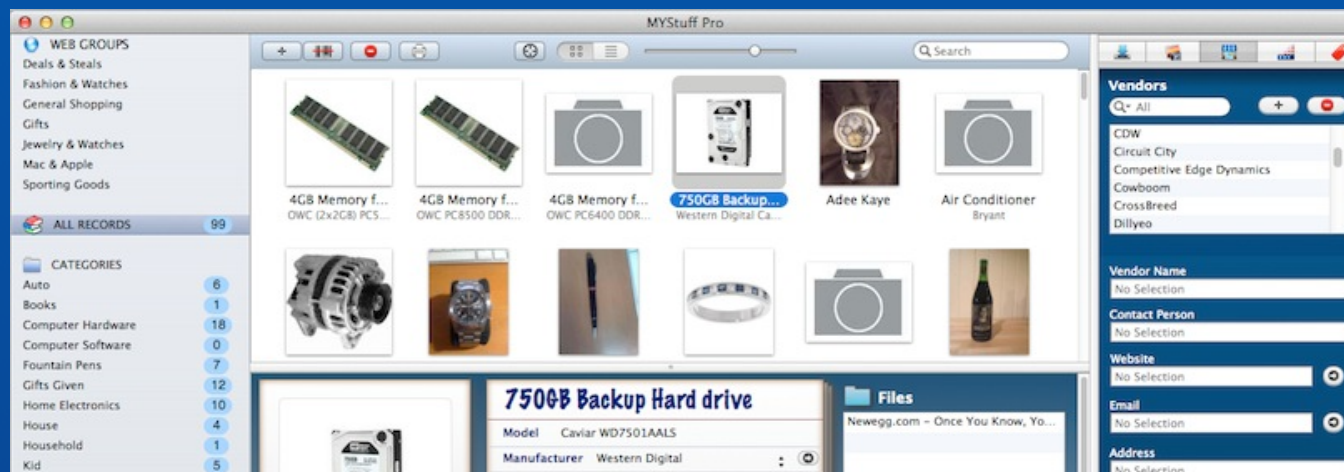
MYStuff Pro

WEB GROUPS
Deals & Steals
Fashion & Watches
General Shopping
Gifts
Jewelry & Watches
Mac & Apple
Sporting Goods

ALL RECORDS 99

CATEGORIES
Auto 6
Books 1
Computer Hardware 18
Computer Software 0
Fountain Pens 7
Gifts Given 12
Home Electronics 10
House 4
Household 1
Kid 5

Search

4GB Memory f...
OWC (2x2GB) PC5...
4GB Memory f...
OWC PC8500 DDR...
4GB Memory f...
OWC PC6400 DDR...
750GB Backup...
Western Digital Ca...
Adee Kaye
Air Conditioner
Bryant

750GB Backup Hard drive
Model Caviar WD7501AALS
Manufacturer Western Digital

Files
Newegg.com - Once You Know, Yo...

Vendors
All
CDW
Circuit City
Competitive Edge Dynamics
Cowboom
CrossBreed
Dillyeo

Vendor Name
No Selection
Contact Person
No Selection
Website
No Selection
Email
No Selection
Address
No Selection